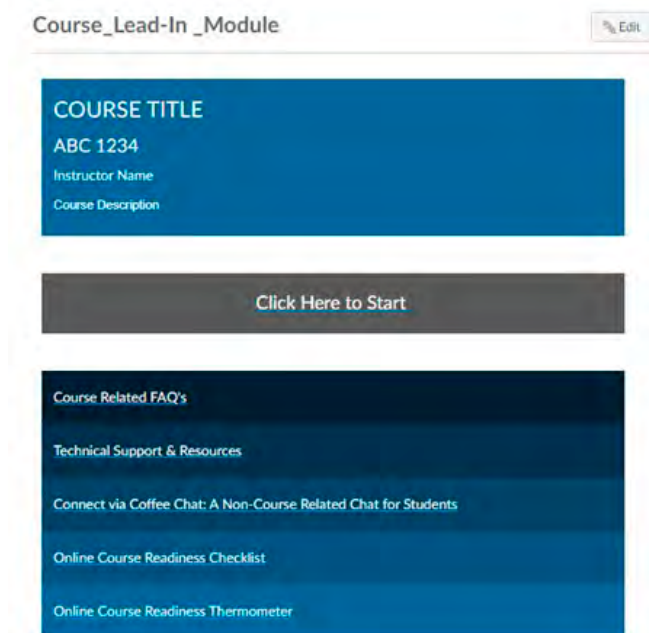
Course_Lead-In _Module

Edit

COURSE TITLE

ABC 1234

Instructor Name

Course Description

Click Here to Start

Course Related FAQ's

Technical Support & Resources

Connect via Coffee Chat: A Non-Course Related Chat for Students

Online Course Readiness Checklist

Online Course Readiness Thermometer